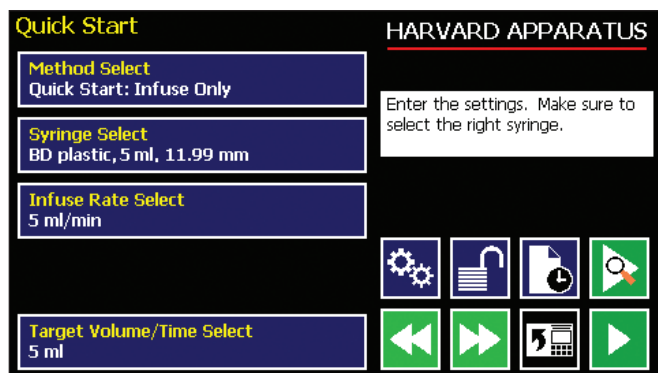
Quick Start

HARVARD APPARATUS

Method Select
Quick Start: Infuse Only

Enter the settings. Make sure to select the right syringe.

Syringe Select
BD plastic, 5 ml, 11.99 mm

Infuse Rate Select
5 ml/min

Target Volume/Time Select
5 ml